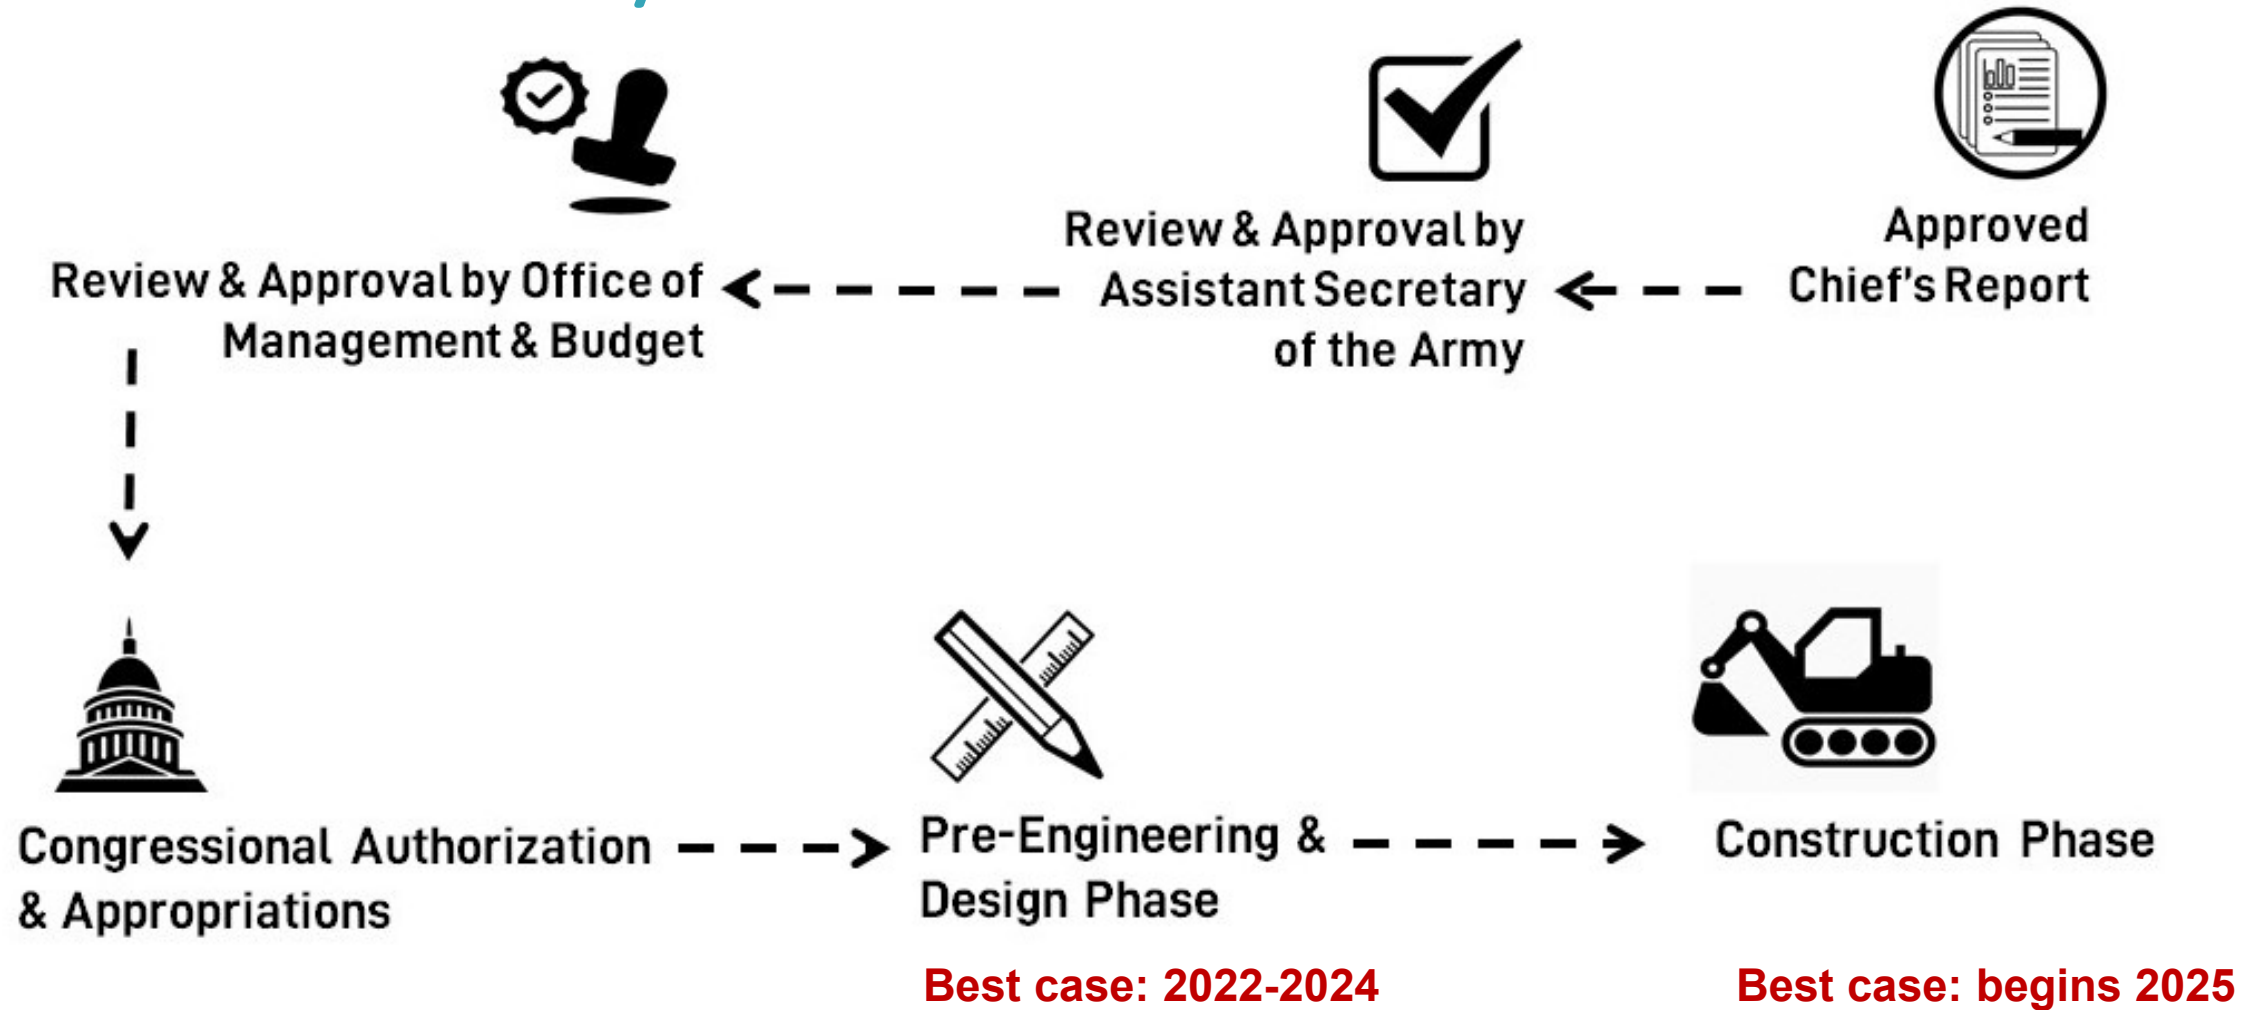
Approved Chief's Report

Review & Approval by Assistant Secretary of the Army

Review & Approval by Office of Management & Budget

Congressional Authorization & Appropriations

Pre-Engineering & Design Phase

Construction Phase

Best case: 2022-2024

Best case: begins 2025